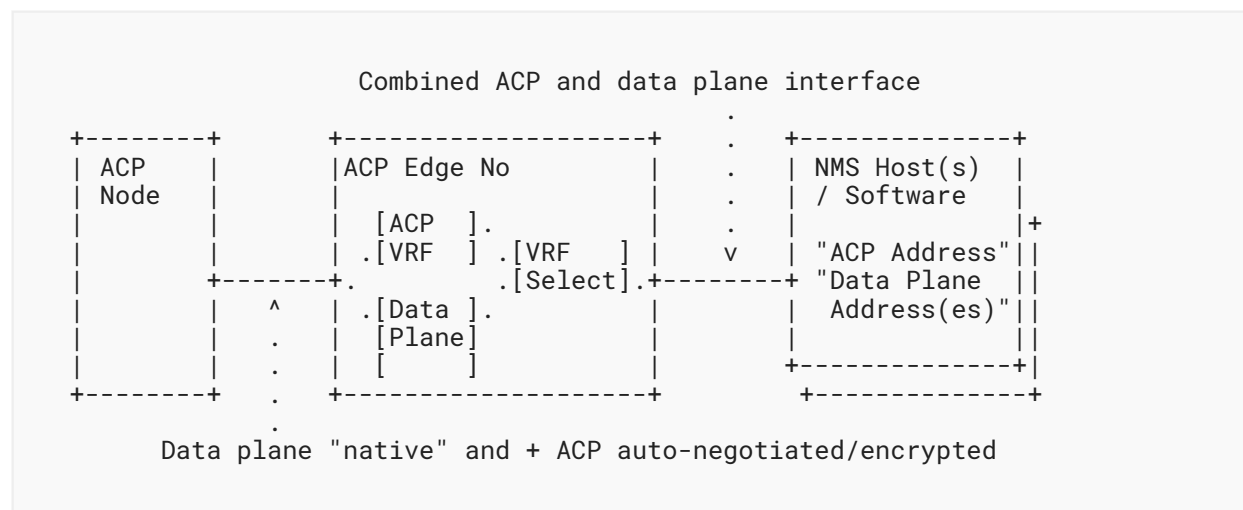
Combined ACP and data plane interface
.
+--------+        +--------------------+    .    +--------------+
| ACP    |        |ACP Edge No         |    .    | NMS Host(s)  |
| Node   |        |                    |    .    | / Software   |
|        |        |  [ACP  ].          |    .    |              |+
|        |        | .[VRF  ] .[VRF   ] |    v    | "ACP Address"||
|        +-------+.         .[Select].+--------+ "Data Plane   ||
|        |   ^    | .[Data ].          |         |  Address(es)"||
|        |   .    |  [Plane]           |         |              ||
|        |   .    |  [     ]           |         +--------------+|
+--------+   .    +--------------------+          +--------------+
.
Data plane "native" and + ACP auto-negotiated/encrypted